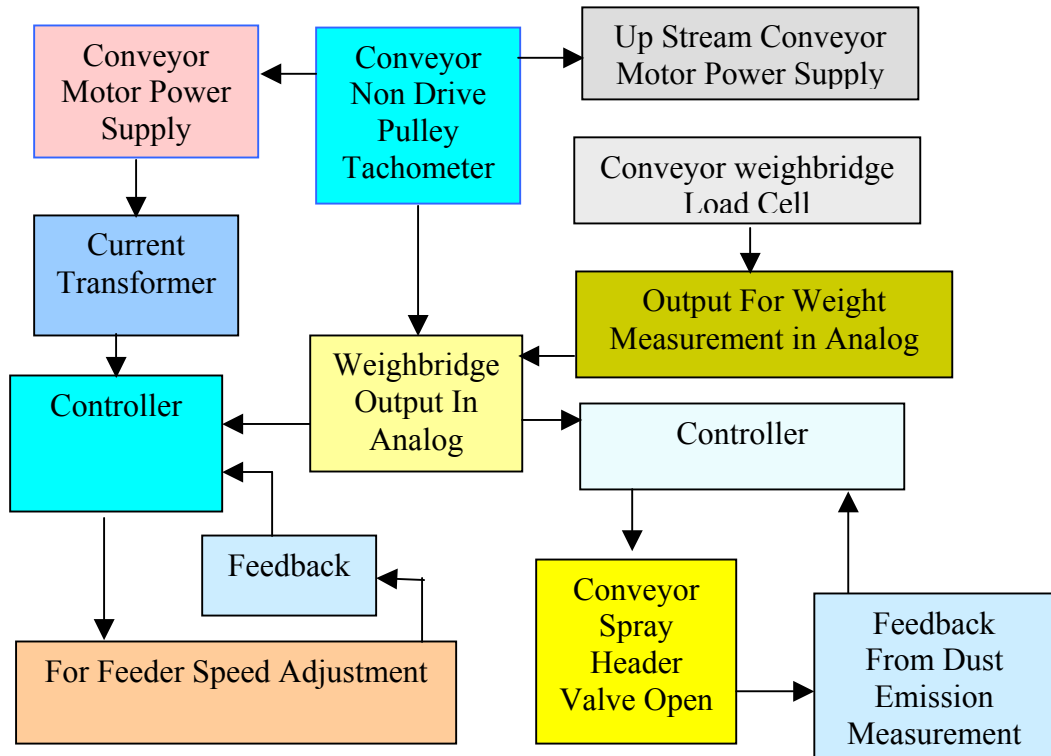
Conveyor Motor Power Supply

Conveyor Non Drive Pulley Tachometer

Up Stream Conveyor Motor Power Supply

Conveyor weighbridge Load Cell

Current Transformer

Output For Weight Measurement in Analog

Weighbridge Output In Analog

Controller

Controller

Feedback

Conveyor Spray Header Valve Open

Feedback From Dust Emission Measurement

For Feeder Speed Adjustment